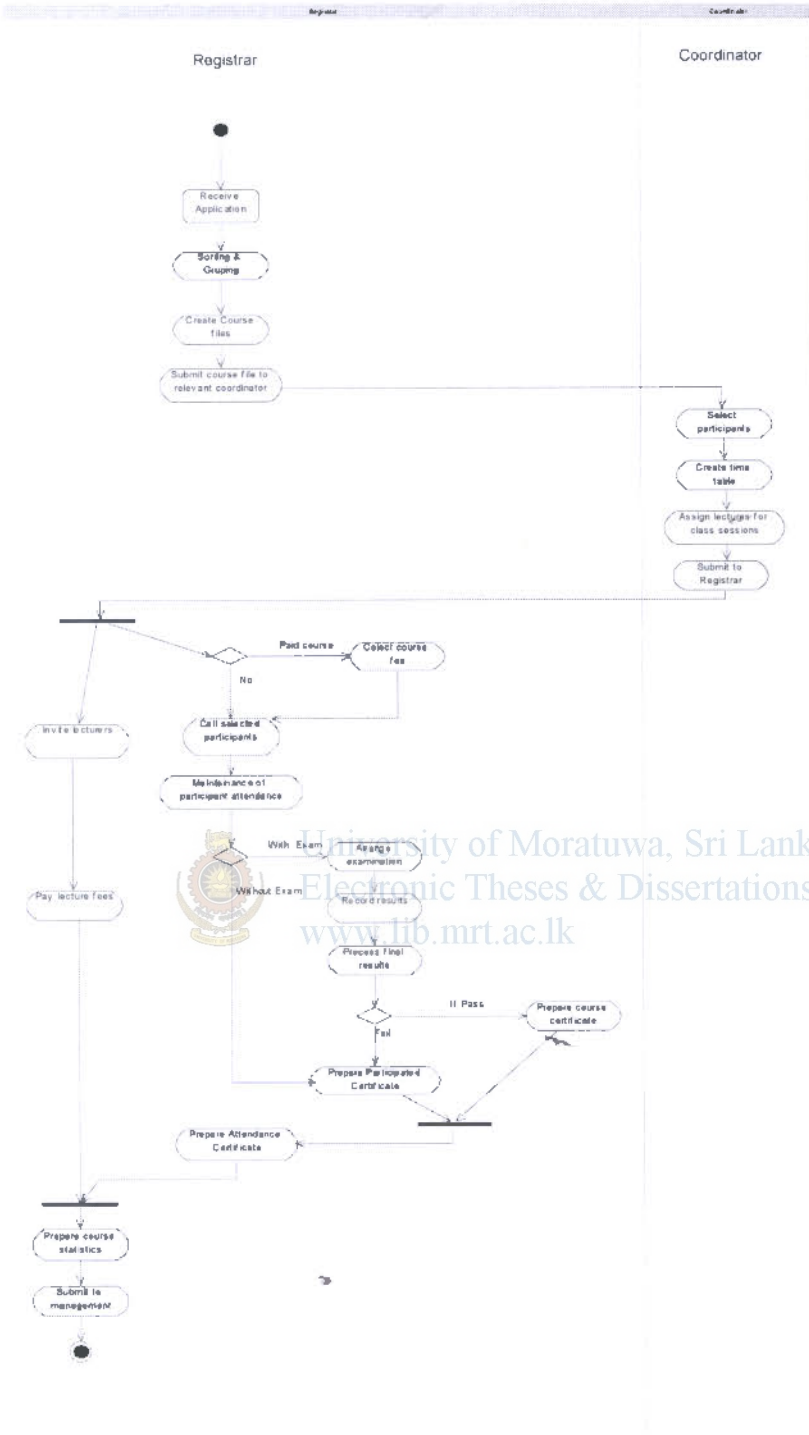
Registrar

Coordinator

Registrar

Coordinator

Receive Application

Sorting & Gruping

Create Course files

Submit course file to relevant coordinator

Select participants

Create time table

Assign lectures for class sessions

Submit to Registrar

Paid course

Collect course fee

No

Invite lecturers

Call selected participants

Maintenance of participant attendance

With Exam

Arange examination

Without Exam

Pay lecture fees

Record results

Process final results

If Pass

Prepare course certificate

Fail

Prepare Participated Certificate

Prepare Attendance Certificate

Prepare course statistics

Submit to management

University of Moratuwa, Sri Lanka.
Electronic Theses & Dissertations
www.lib.mrt.ac.lk